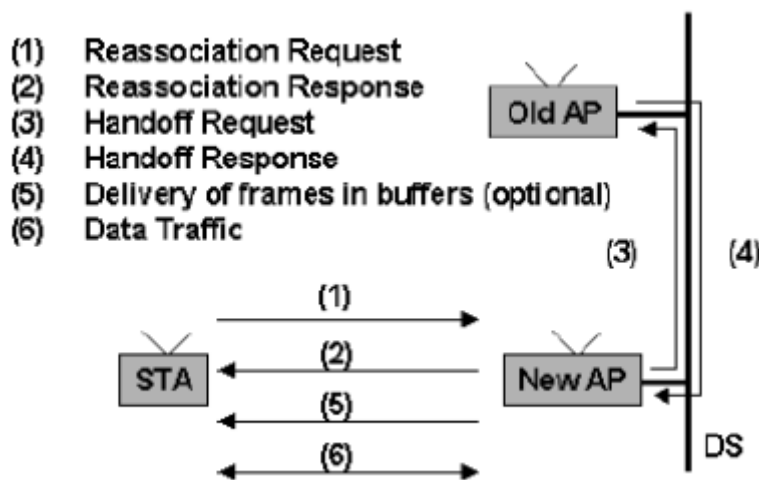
(1) Reassociation Request
(2) Reassociation Response
(3) Handoff Request
(4) Handoff Response
(5) Delivery of frames in buffers (optional)
(6) Data Traffic

Old AP

(3)

(4)

(1)

(2)

STA

New AP

(5)

(6)

DS